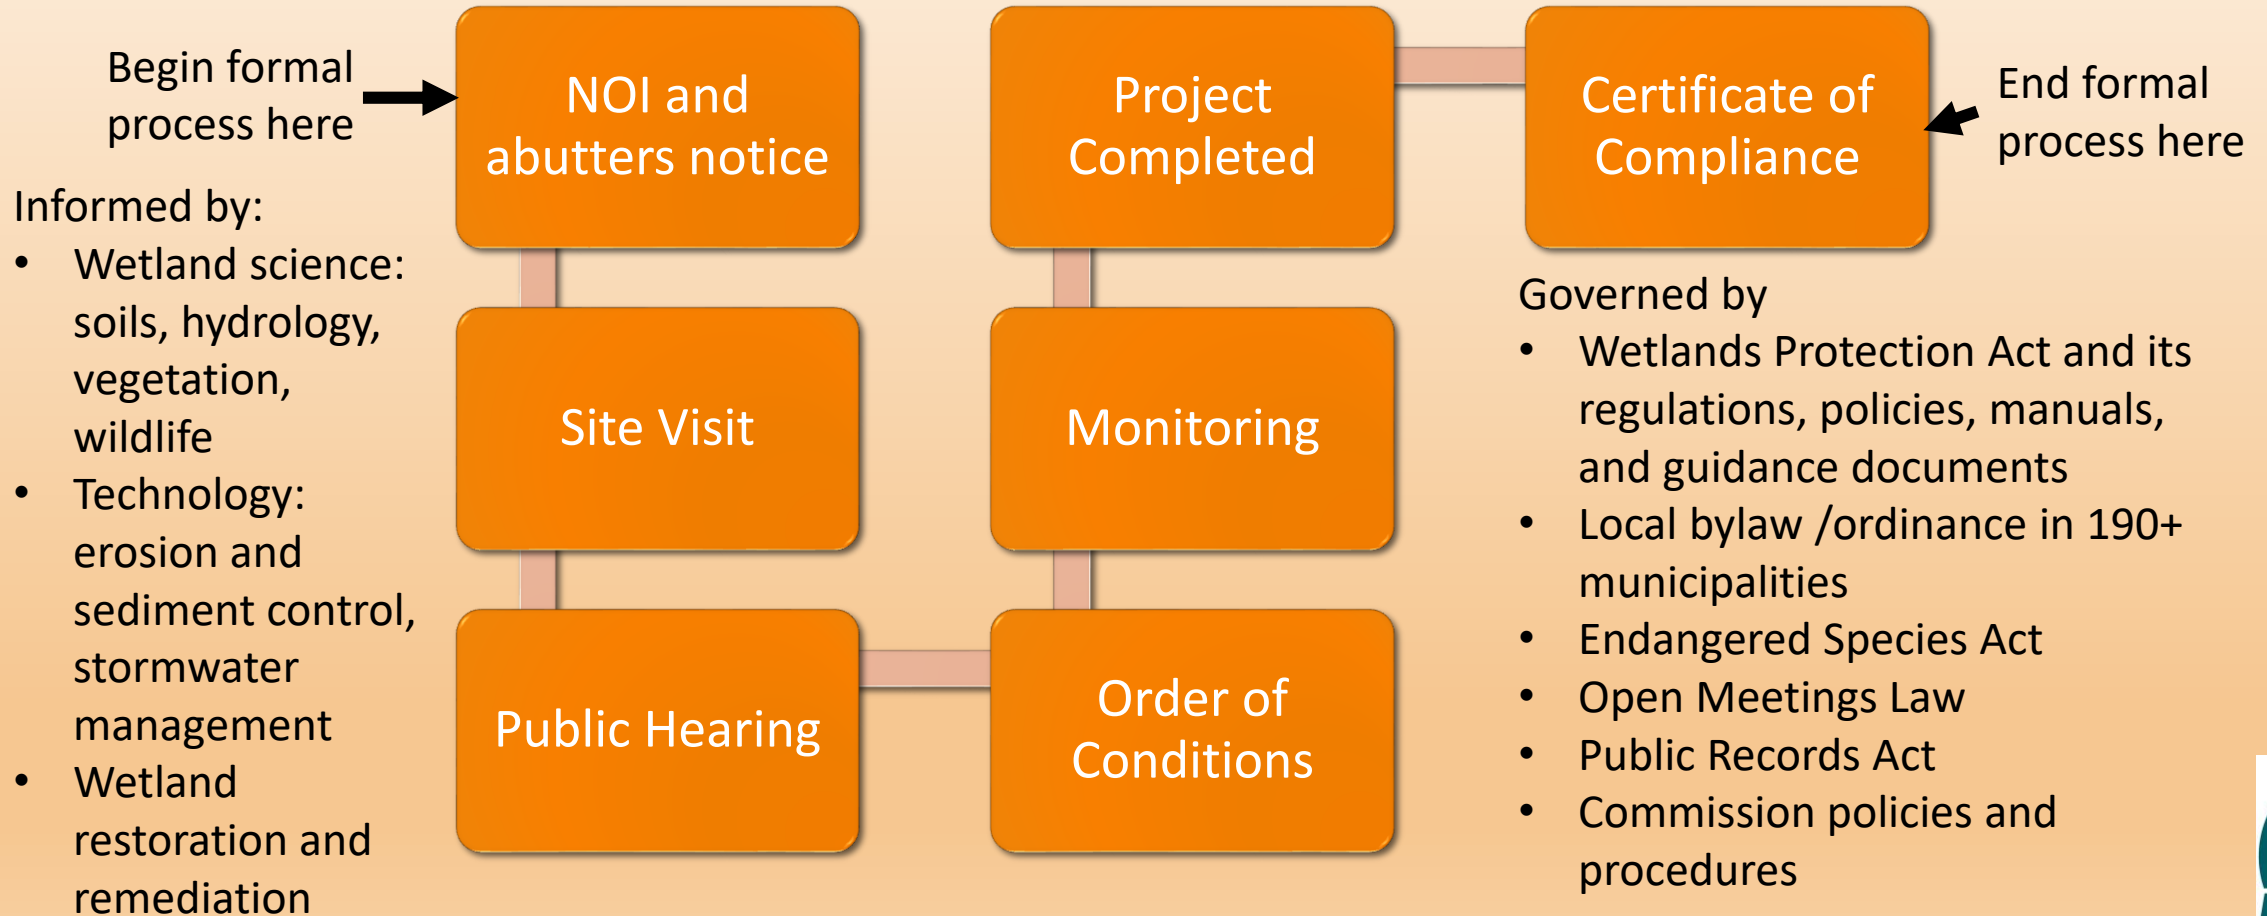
Begin formal process here

NOI and abutters notice

Project Completed

Certificate of Compliance

End formal process here

Informed by:
- Wetland science: soils, hydrology, vegetation, wildlife
- Technology: erosion and sediment control, stormwater management
- Wetland restoration and remediation

Site Visit

Monitoring

Public Hearing

Order of Conditions

Governed by
- Wetlands Protection Act and its regulations, policies, manuals, and guidance documents
- Local bylaw /ordinance in 190+ municipalities
- Endangered Species Act
- Open Meetings Law
- Public Records Act
- Commission policies and procedures